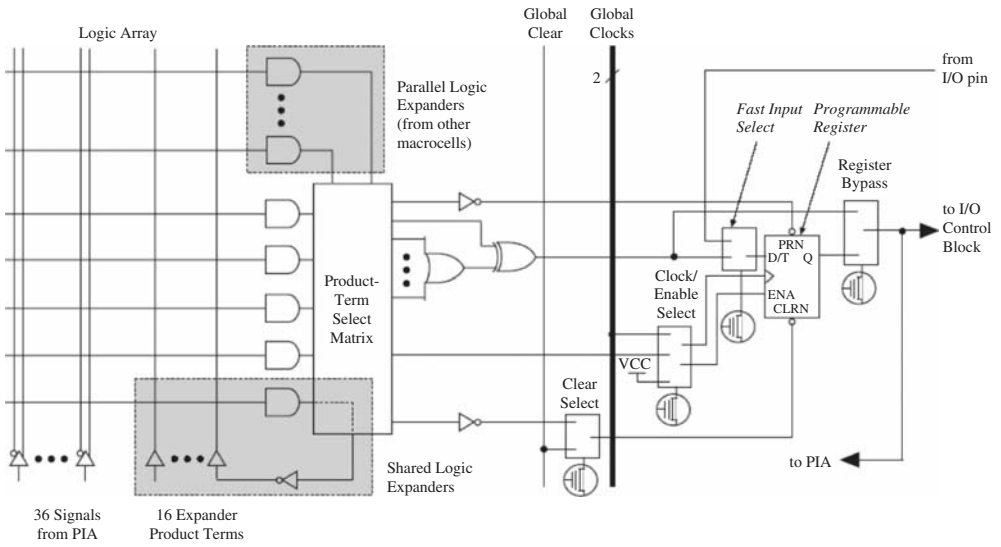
Logic Array

Global Clear

Global Clocks

2

from I/O pin

Parallel Logic Expanders (from other macrocells)

Fast Input Select

Programmable Register

Register Bypass

to I/O Control Block

PRN

D/T Q

ENA

CLRN

Product-Term Select Matrix

Clock/ Enable Select

VCC

Clear Select

Shared Logic Expanders

to PIA

36 Signals from PIA

16 Expander Product Terms